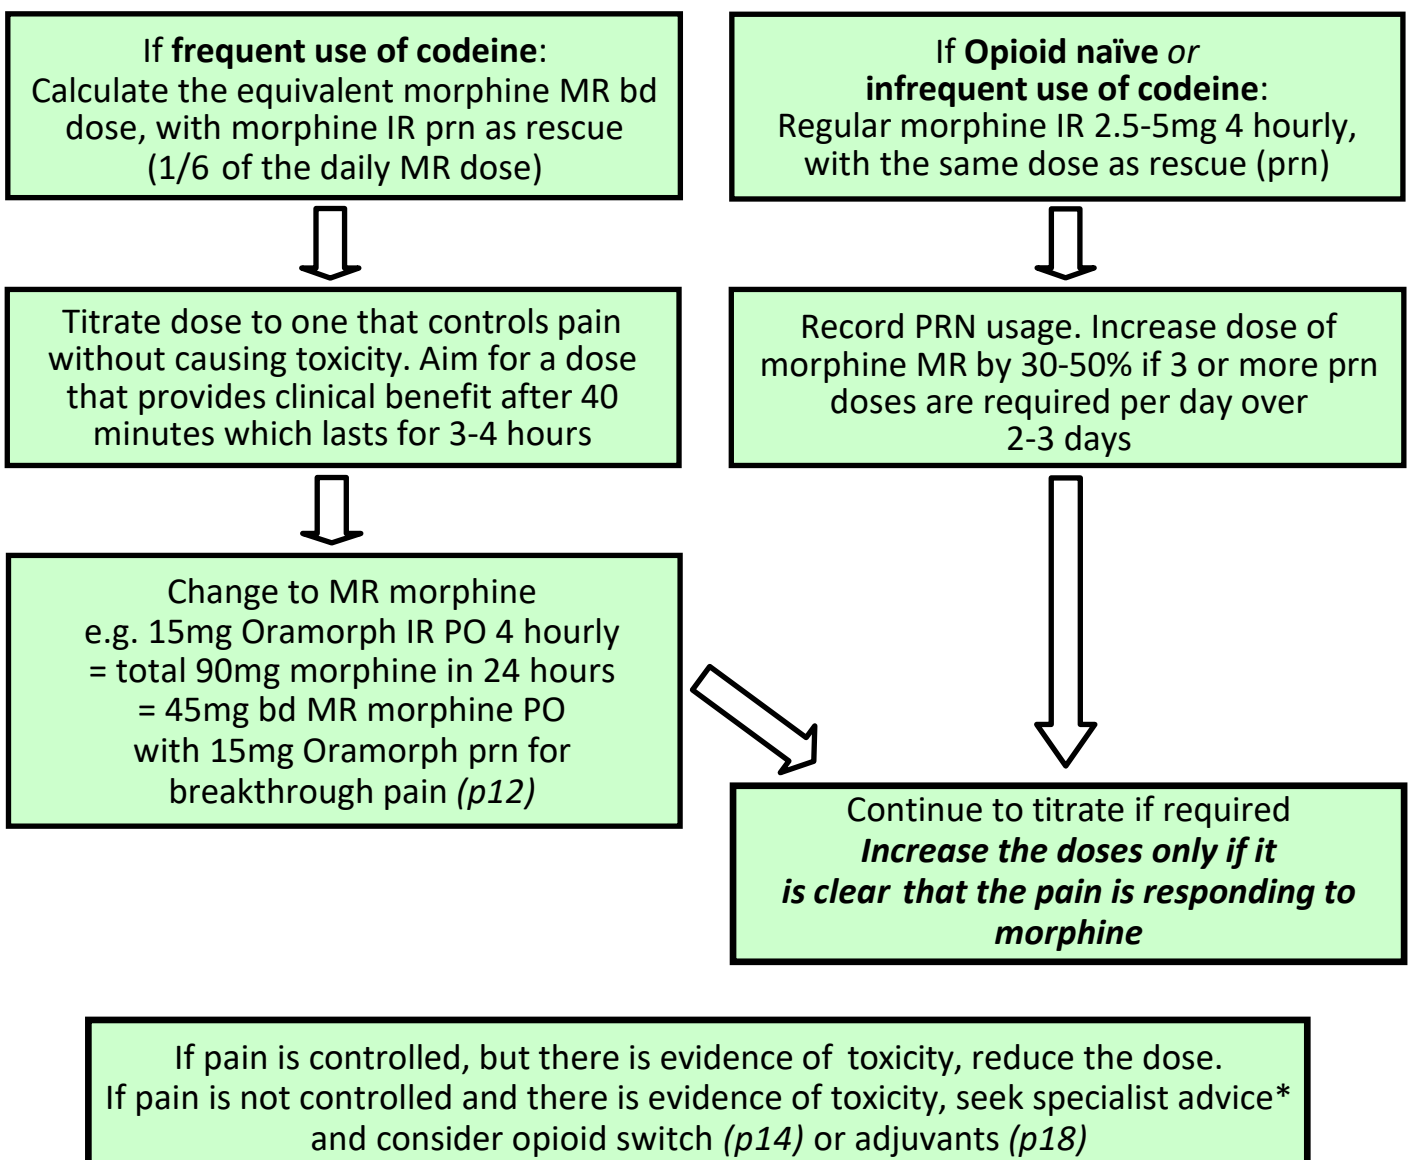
If **frequent use of codeine**:
Calculate the equivalent morphine MR bd dose, with morphine IR prn as rescue (1/6 of the daily MR dose)

Titrate dose to one that controls pain without causing toxicity. Aim for a dose that provides clinical benefit after 40 minutes which lasts for 3-4 hours

Change to MR morphine
e.g. 15mg Oramorph IR PO 4 hourly
= total 90mg morphine in 24 hours
= 45mg bd MR morphine PO
with 15mg Oramorph prn for breakthrough pain *(p12)*

If **Opioid naïve** *or* **infrequent use of codeine**:
Regular morphine IR 2.5-5mg 4 hourly, with the same dose as rescue (prn)

Record PRN usage. Increase dose of morphine MR by 30-50% if 3 or more prn doses are required per day over 2-3 days

Continue to titrate if required
***Increase the doses only if it is clear that the pain is responding to morphine***

If pain is controlled, but there is evidence of toxicity, reduce the dose.
If pain is not controlled and there is evidence of toxicity, seek specialist advice* and consider opioid switch *(p14)* or adjuvants *(p18)*